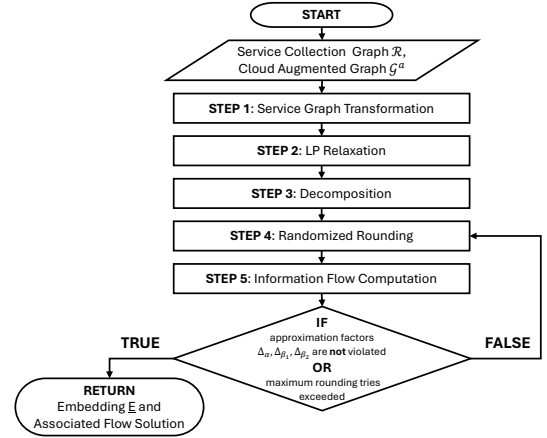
START

Service Collection Graph $\mathcal{R}$, Cloud Augmented Graph $\mathcal{G}^a$

STEP 1: Service Graph Transformation

STEP 2: LP Relaxation

STEP 3: Decomposition

STEP 4: Randomized Rounding

STEP 5: Information Flow Computation

IF approximation factors $\Delta_\alpha, \Delta_{\beta_1}, \Delta_{\beta_2}$ are not violated OR maximum rounding tries exceeded

TRUE

FALSE

RETURN Embedding $\underline{E}$ and Associated Flow Solution